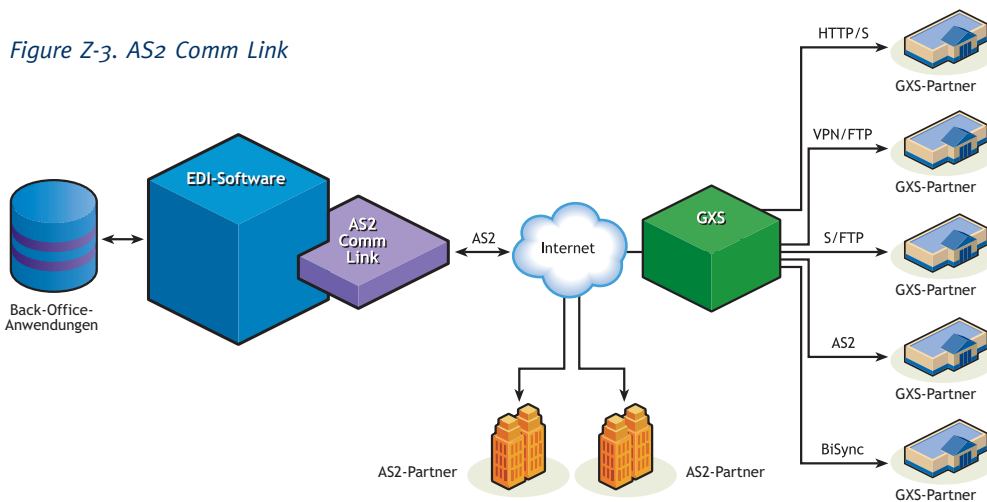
Figure Z-3. AS2 Comm Link

Back-Office-Anwendungen

EDI-Software

AS2 Comm Link

AS2

Internet

GXS

HTTP/S

GXS-Partner

VPN/FTP

GXS-Partner

S/FTP

GXS-Partner

AS2

GXS-Partner

BiSync

GXS-Partner

AS2-Partner

AS2-Partner